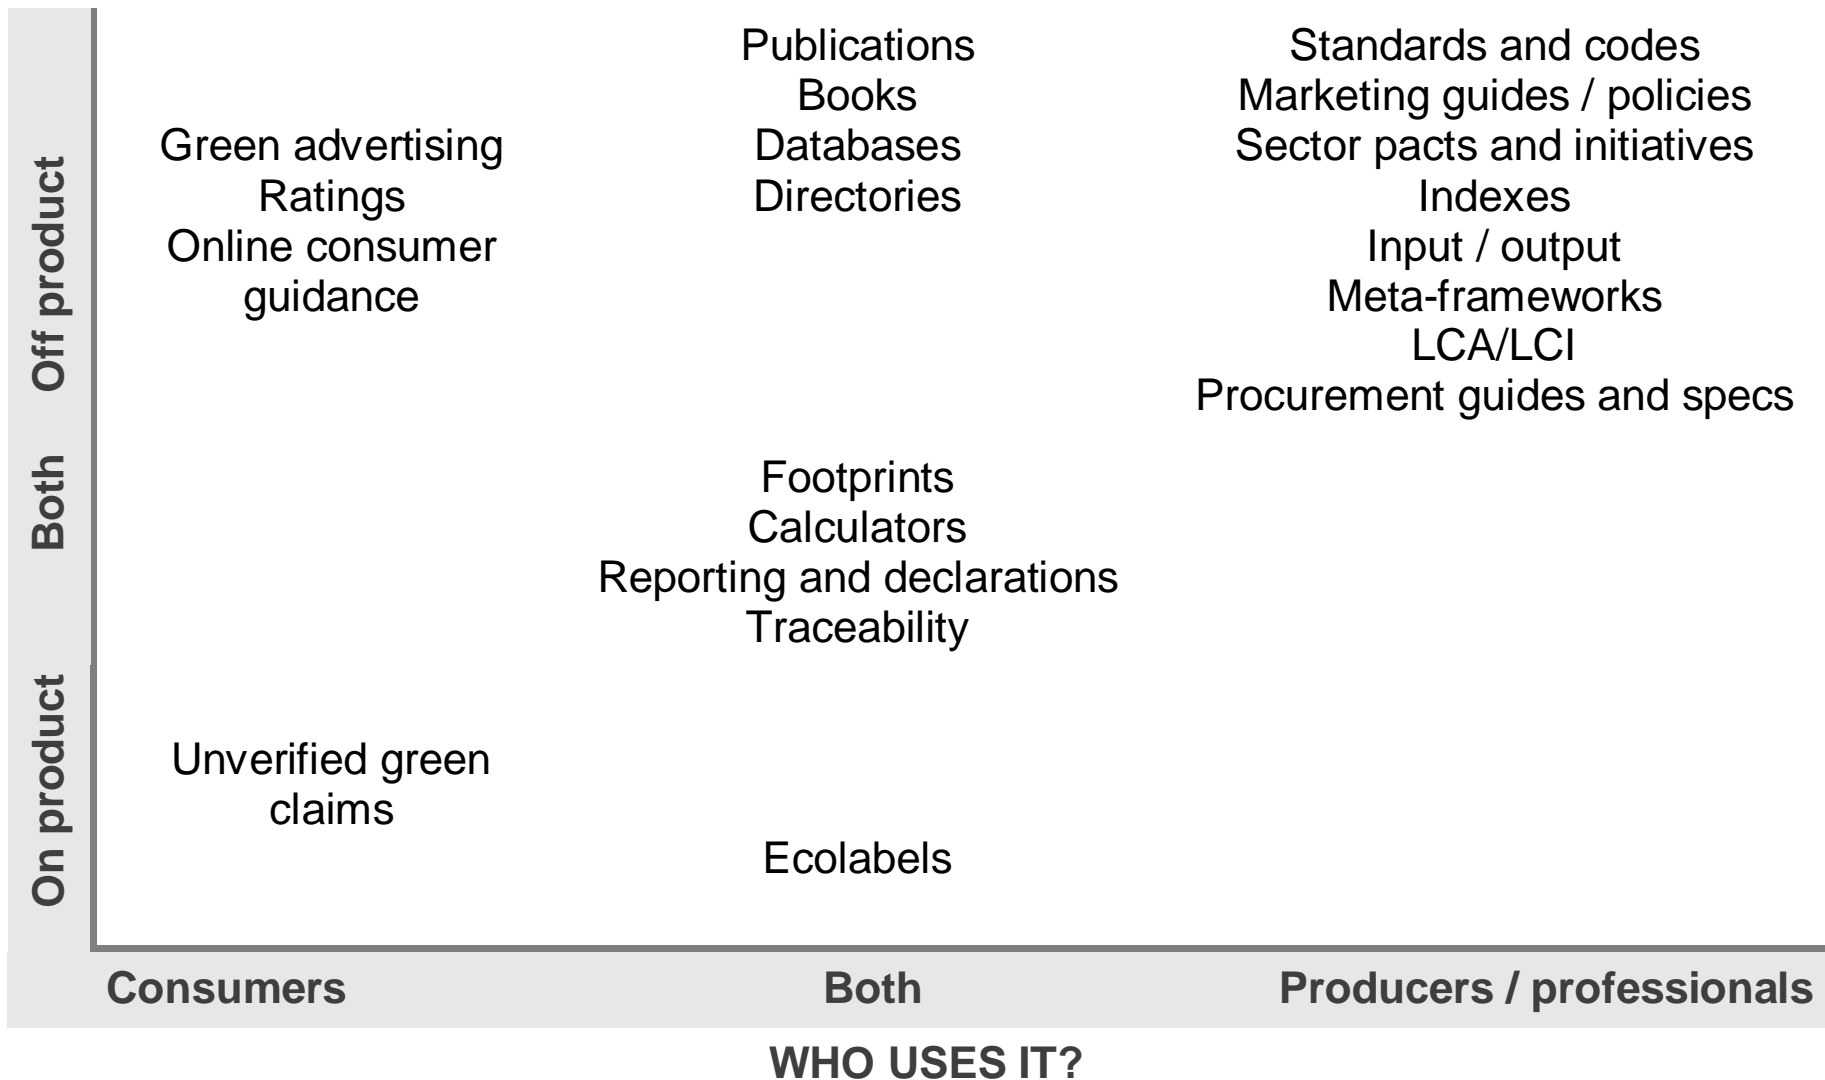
Off product

Both

On product

Green advertising
Ratings
Online consumer guidance

Publications
Books
Databases
Directories

Standards and codes
Marketing guides / policies
Sector pacts and initiatives
Indexes
Input / output
Meta-frameworks
LCA/LCI
Procurement guides and specs

Footprints
Calculators
Reporting and declarations
Traceability

Unverified green claims

Ecolabels

Consumers

Both

Producers / professionals

WHO USES IT?